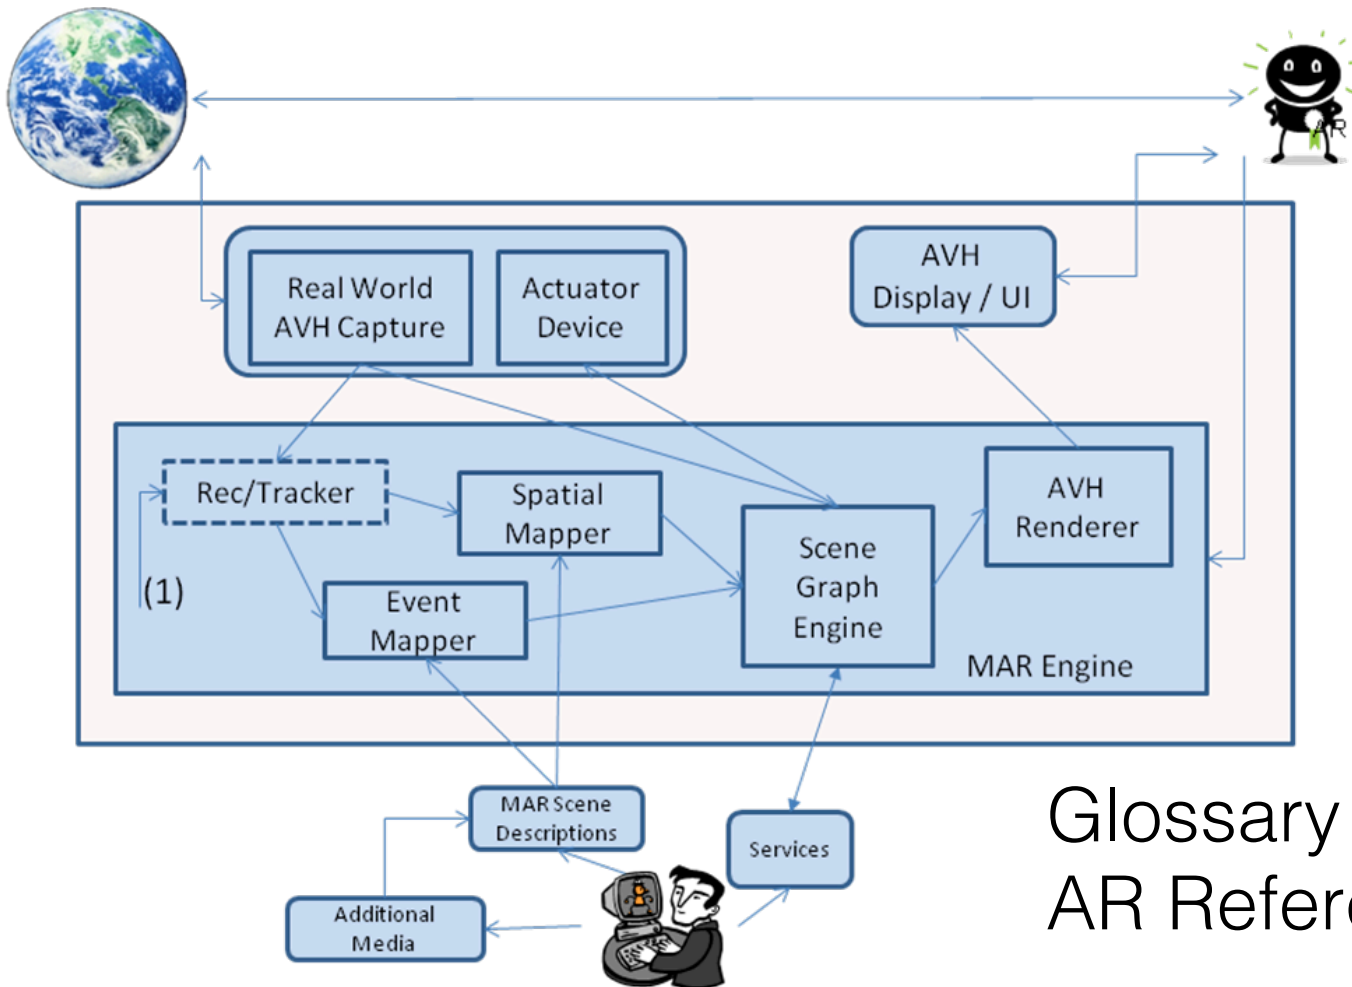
Real World AVH Capture

Actuator Device

AVH Display / UI

Rec/Tracker

Spatial Mapper

AVH Renderer

Scene Graph Engine

(1)

Event Mapper

MAR Engine

MAR Scene Descriptions

Services

Additional Media

Glossary

AR Refer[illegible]